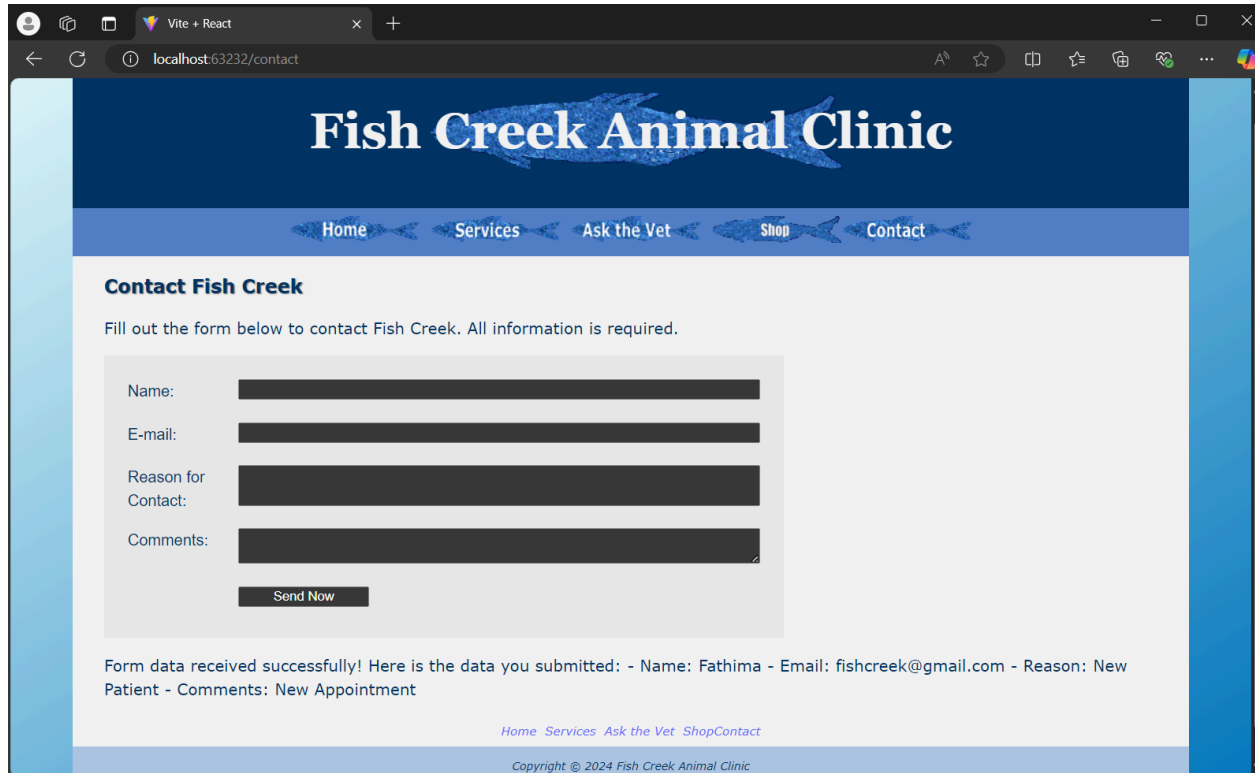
Vite + React

localhost:63232/contact

Fish Creek Animal Clinic

Home Services Ask the Vet Shop Contact

Contact Fish Creek

Fill out the form below to contact Fish Creek. All information is required.

Name:

E-mail:

Reason for Contact:

Comments:

Send Now

Form data received successfully! Here is the data you submitted: - Name: Fathima - Email: fishcreek@gmail.com - Reason: New Patient - Comments: New Appointment

Home Services Ask the Vet ShopContact

Copyright © 2024 Fish Creek Animal Clinic